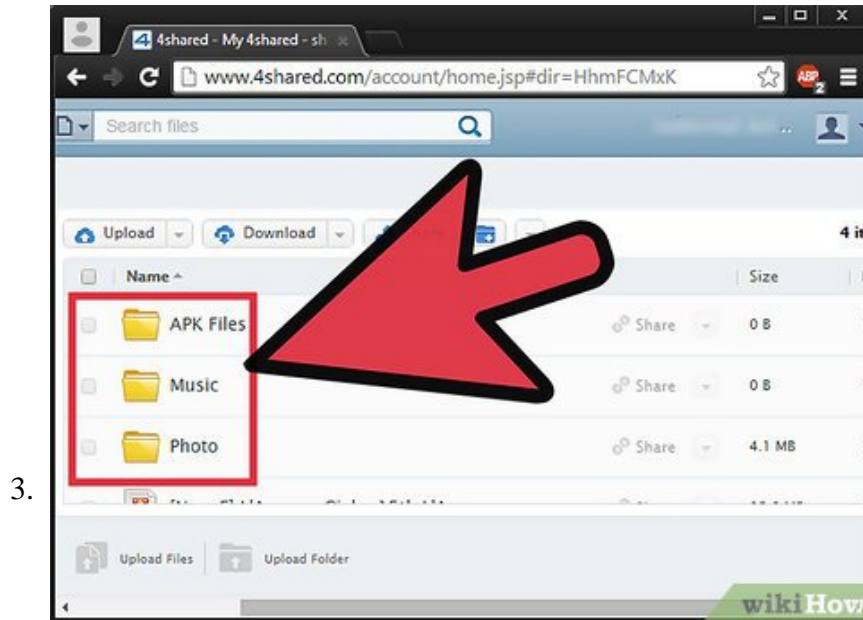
3.

4shared - My 4shared - sh

www.4shared.com/account/home.jsp#dir=HhmFCMxK

ABP 2

Search files

Upload

Download

4 it

Name

Size

APK Files

Share

0 B

Music

Share

0 B

Photo

Share

4.1 MB

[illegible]

Upload Files

Upload Folder

wikiHow